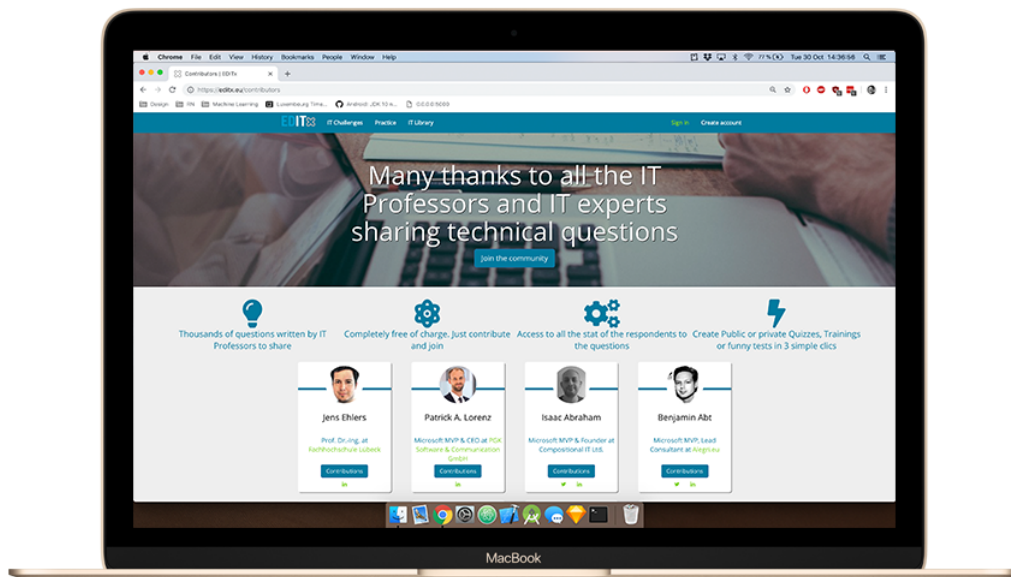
Chrome File Edit View History Bookmarks People Window Help

77 % Tue 30 Oct 14:36:56

Contributors | EDITx

https://editx.eu/contributors

Design IIN Machine Learning Luxembourg Time... Android: JDK 10 a... 0.0.0.0:5000

EDITx IT Challenges Practice IT Library Sign in Create account

Many thanks to all the IT Professors and IT experts sharing technical questions

Join the community

Thousands of questions written by IT Professors to share

Completely free of charge. Just contribute and join

Access to all the stat of the respondents to the questions

Create Public or private Quizzes, Trainings or funny tests in 3 simple clics

Jens Ehlers

Prof. Dr.-Ing. at Fachhochschule Lübeck

Contributions

Patrick A. Lorenz

Microsoft MVP & CEO at PGK Software & Communication GmbH

Contributions

Isaac Abraham

Microsoft MVP & Founder at Compositional IT Ltd.

Contributions

Benjamin Abt

Microsoft MVP, Lead Consultant at Aiegis.eu

Contributions

MacBook